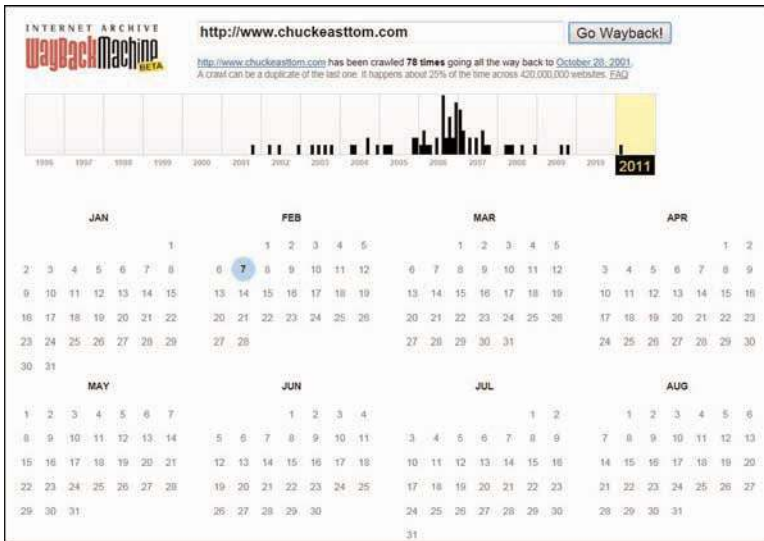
INTERNET ARCHIVE
WaybackMachine BETA

http://www.chuckeasttom.com

Go Wayback!

http://www.chuckeasttom.com has been crawled 78 times going all the way back to October 20, 2001.
A crawl can be a duplicate of the last one. It happens about 25% of the time across 420,000,000 websites. FAQ

1996 1997 1998 1999 2000 2001 2002 2003 2004 2005 2006 2007 2008 2009 2010 2011

JAN
1
2 3 4 5 6 7 8
9 10 11 12 13 14 15
16 17 18 19 20 21 22
23 24 25 26 27 28 29
30 31

FEB
1 2 3 4 5
6 7 8 9 10 11 12
13 14 15 16 17 18 19
20 21 22 23 24 25 26
27 28

MAR
1 2 3 4 5
6 7 8 9 10 11 12
13 14 15 16 17 18 19
20 21 22 23 24 25 26
27 28 29 30 31

APR
1 2
3 4 5 6 7 8 9
10 11 12 13 14 15 16
17 18 19 20 21 22 23
24 25 26 27 28 29 30

MAY
1 2 3 4 5 6 7
8 9 10 11 12 13 14
15 16 17 18 19 20 21
22 23 24 25 26 27 28
29 30 31

JUN
1 2 3 4
5 6 7 8 9 10 11
12 13 14 15 16 17 18
19 20 21 22 23 24 25
26 27 28 29 30

JUL
1 2
3 4 5 6 7 8 9
10 11 12 13 14 15 16
17 18 19 20 21 22 23
24 25 26 27 28 29 30
31

AUG
1 2 3 4 5 6
7 8 9 10 11 12 13
14 15 16 17 18 19 20
21 22 23 24 25 26 27
28 29 30 31